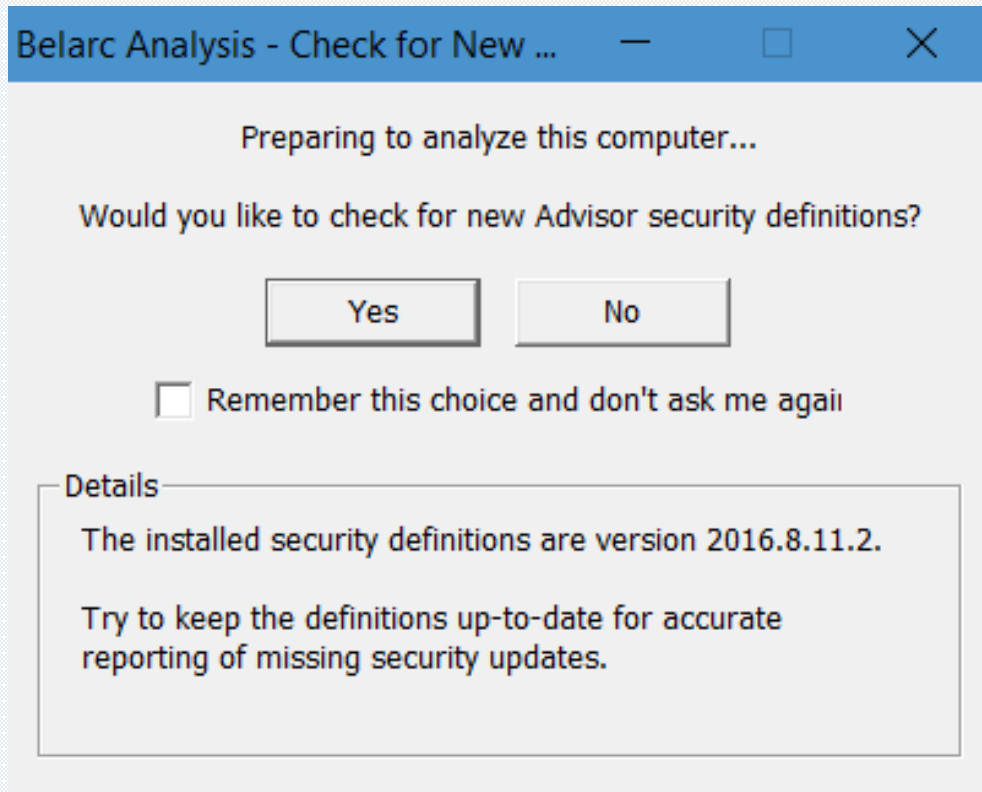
Belarc Analysis - Check for New ...

Preparing to analyze this computer...

Would you like to check for new Advisor security definitions?

Yes

No

Remember this choice and don't ask me agai

Details

The installed security definitions are version 2016.8.11.2.

Try to keep the definitions up-to-date for accurate reporting of missing security updates.